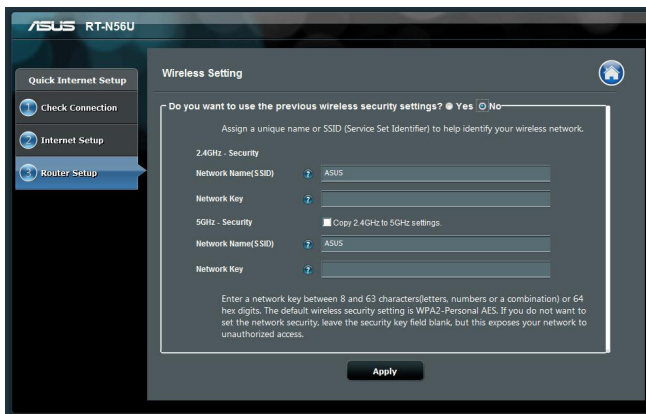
/ISUS RT-N56U

Quick Internet Setup

1 Check Connection

2 Internet Setup

3 Router Setup

Wireless Setting

Do you want to use the previous wireless security settings? Yes No

Assign a unique name or SSID (Service Set Identifier) to help identify your wireless network.

2.4GHz - Security

Network Name(SSID) ? ASUS

Network Key ?

5GHz - Security Copy 2.4GHz to 5GHz settings.

Network Name(SSID) ? ASUS

Network Key ?

Enter a network key between 8 and 63 characters(letters, numbers or a combination) or 64 hex digits. The default wireless security setting is WPA2-Personal AES. If you do not want to set the network security, leave the security key field blank, but this exposes your network to unauthorized access.

Apply